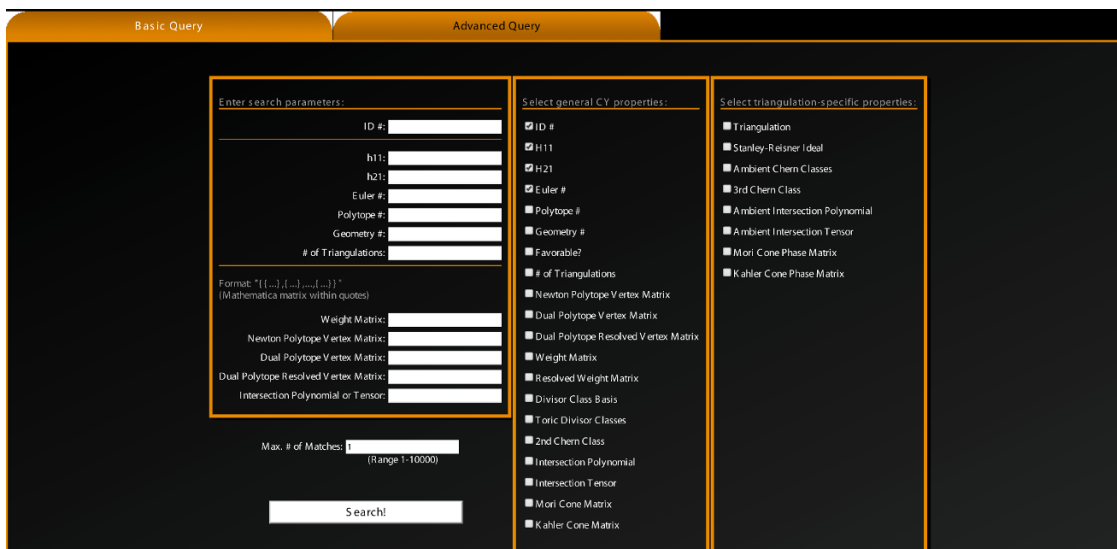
Basic Query

Advanced Query

Enter search parameters:

ID #:

h11:
h21:
Euler #:
Polytope #:
Geometry #:
# of Triangulations:

Format: "{{...},{...},...,{...}}"
(Mathematica matrix within quotes)

Weight Matrix:
Newton Polytope Vertex Matrix:
Dual Polytope Vertex Matrix:
Dual Polytope Resolved Vertex Matrix:
Intersection Polynomial or Tensor:

Max. # of Matches: 1
(Range 1-10000)

Search!

Select general CY properties:

ID #
H11
H21
Euler #
Polytope #
Geometry #
Favorable?
# of Triangulations
Newton Polytope Vertex Matrix
Dual Polytope Vertex Matrix
Dual Polytope Resolved Vertex Matrix
Weight Matrix
Resolved Weight Matrix
Divisor Class Basis
Toric Divisor Classes
2nd Chern Class
Intersection Polynomial
Intersection Tensor
Mori Cone Matrix
Kahler Cone Matrix

Select triangulation-specific properties:

Triangulation
Stanley-Reisner Ideal
Ambient Chern Classes
3rd Chern Class
Ambient Intersection Polynomial
Ambient Intersection Tensor
Mori Cone Phase Matrix
Kahler Cone Phase Matrix